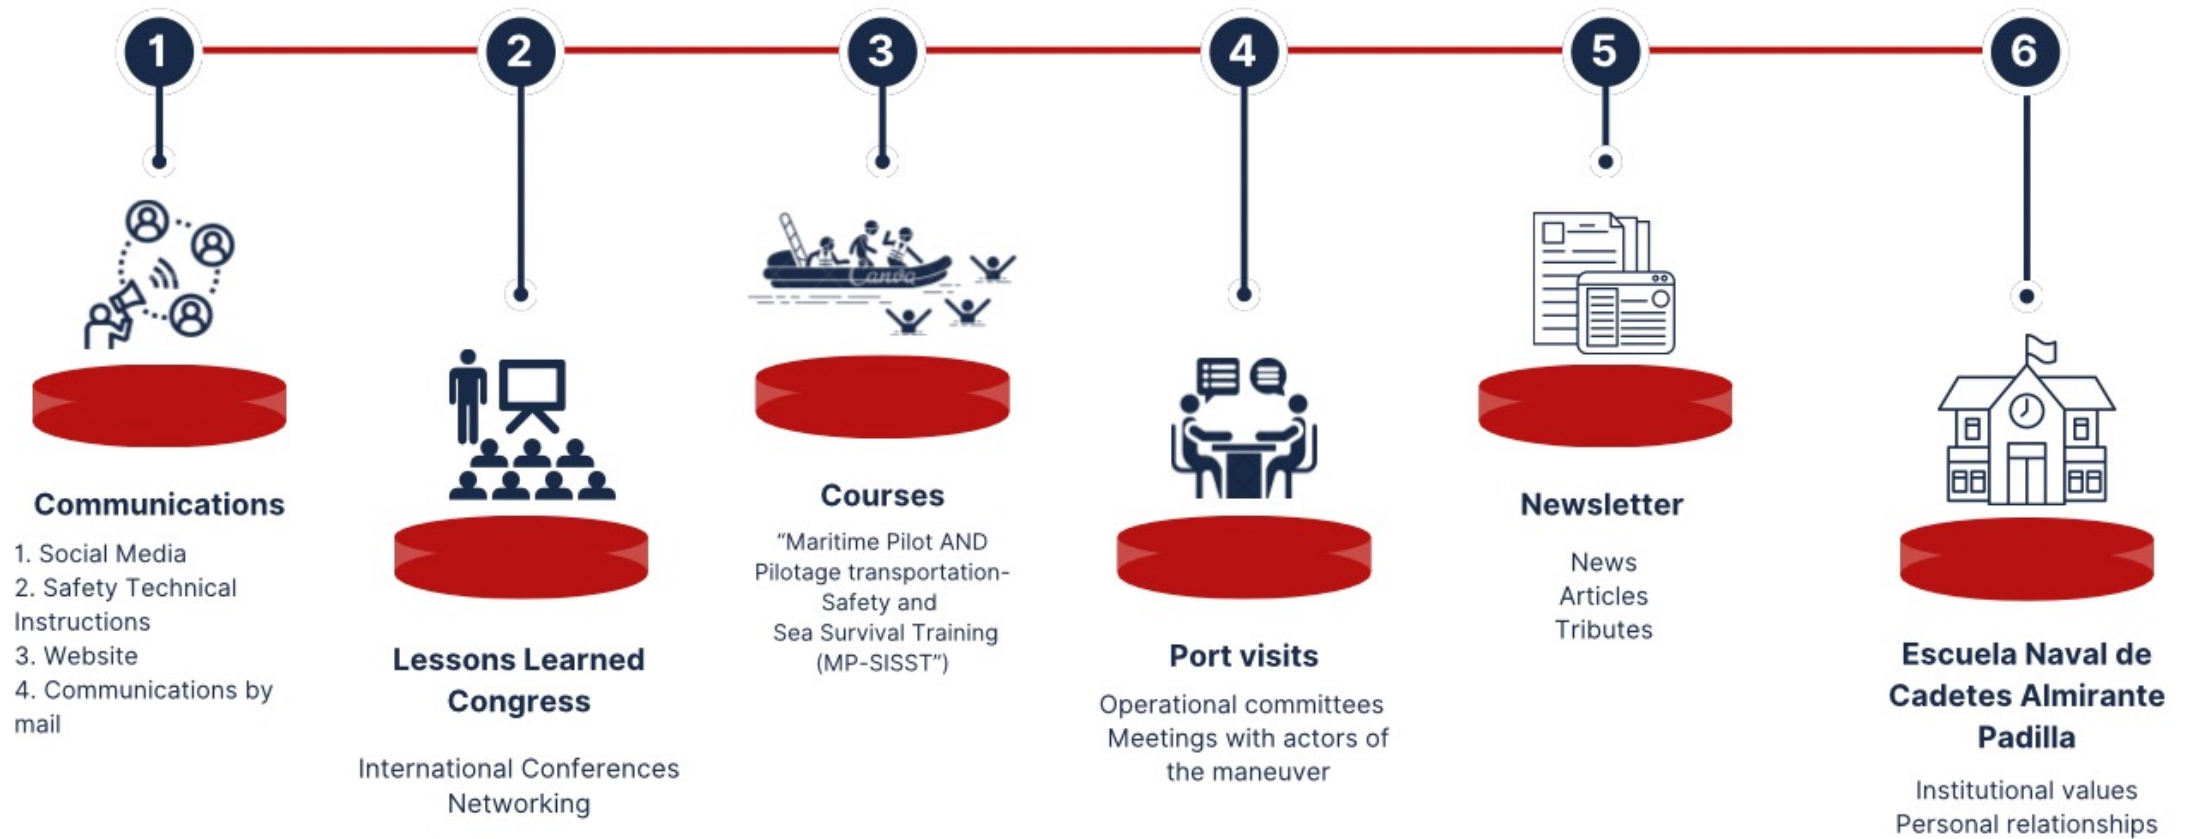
1

2

3

4

5

6

Communications

1. Social Media
2. Safety Technical Instructions
3. Website
4. Communications by mail

Lessons Learned Congress

International Conferences
Networking

Canva

Courses

"Maritime Pilot AND Pilotage transportation-Safety and Sea Survival Training (MP-SISST")

Port visits

Operational committees
Meetings with actors of the maneuver

Newsletter

News
Articles
Tributes

Escuela Naval de Cadetes Almirante Padilla

Institutional values
Personal relationships